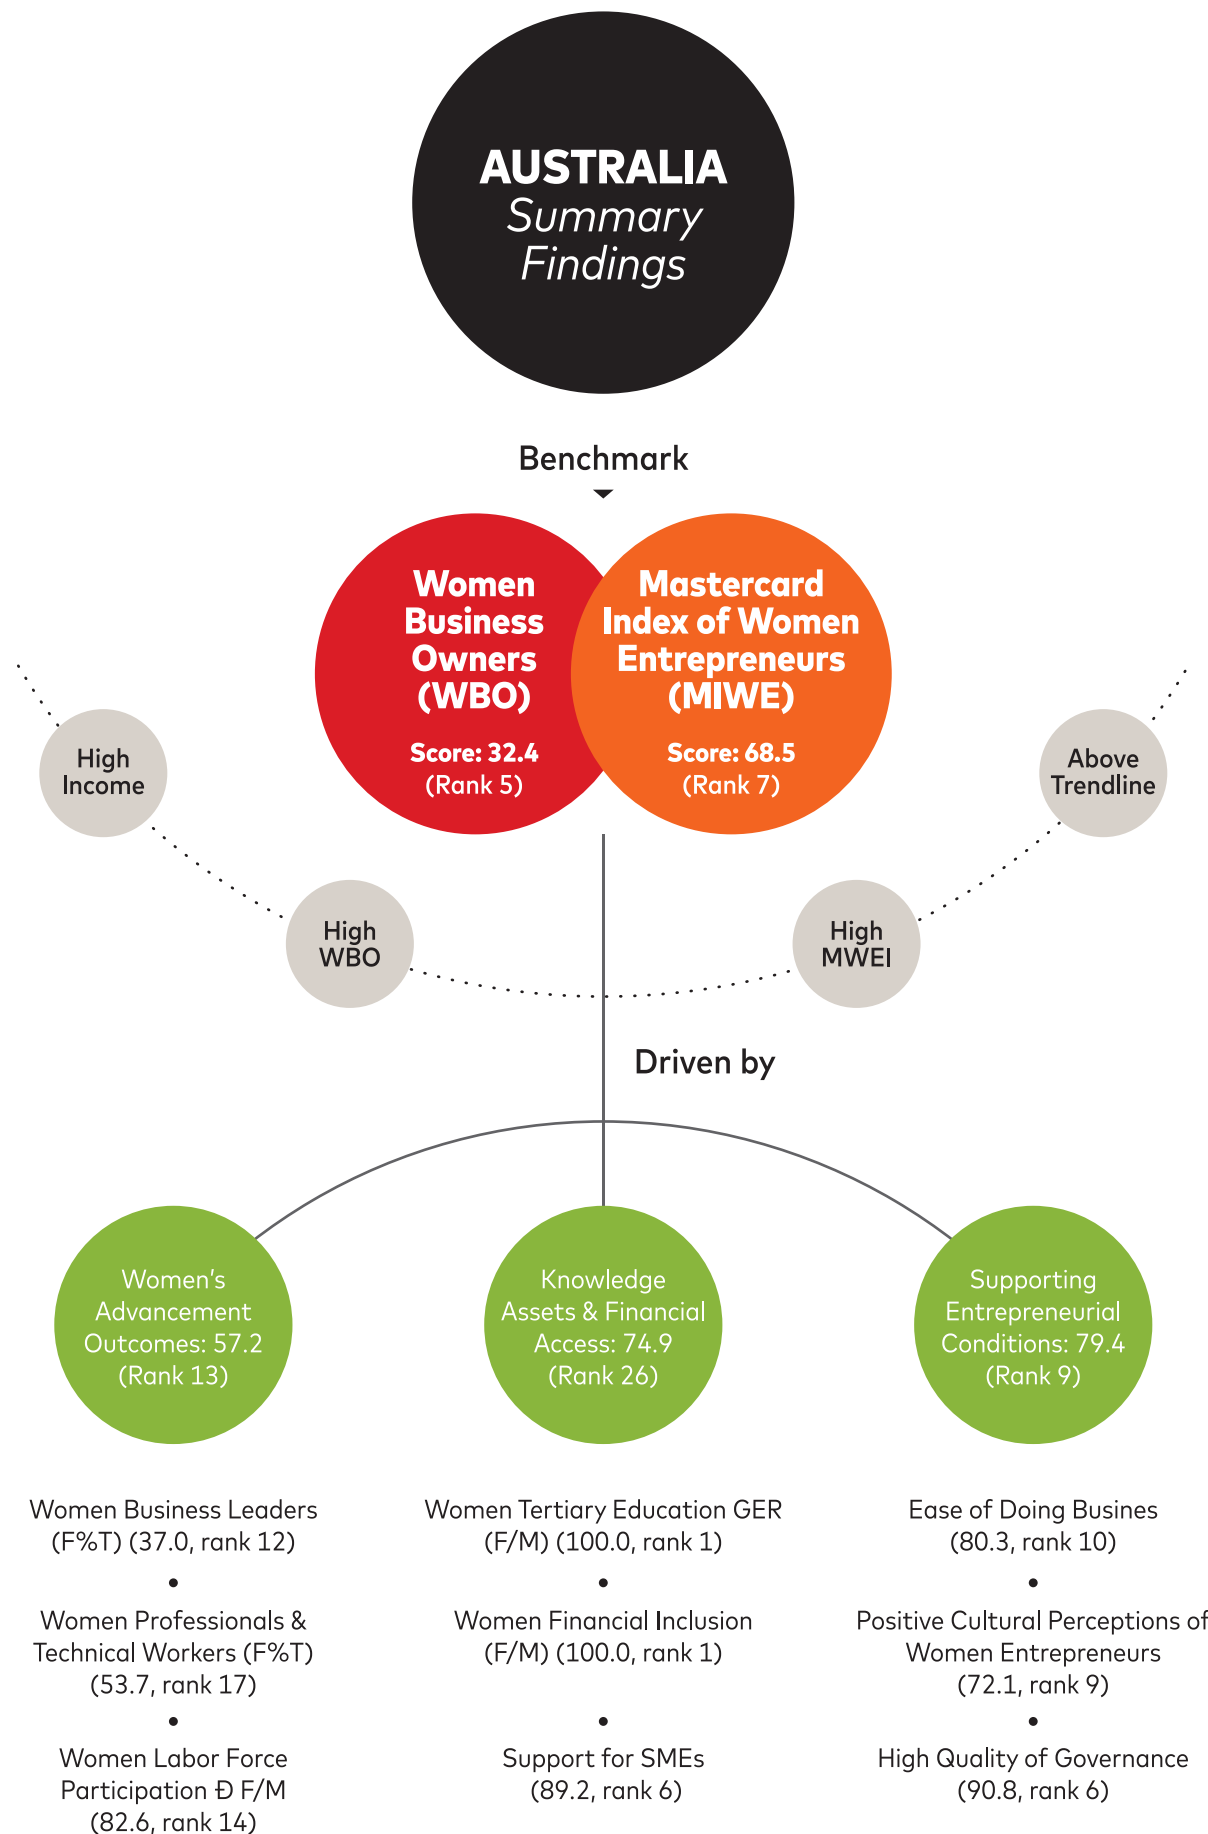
AUSTRALIA
Summary Findings

Benchmark

Women Business Owners (WBO)
Score: 32.4
(Rank 5)

Mastercard Index of Women Entrepreneurs (MIWE)
Score: 68.5
(Rank 7)

High Income

High WBO

High MWEI

Above Trendline

Driven by

Women's Advancement Outcomes: 57.2 (Rank 13)

Knowledge Assets & Financial Access: 74.9 (Rank 26)

Supporting Entrepreneurial Conditions: 79.4 (Rank 9)

Women Business Leaders (F%T) (37.0, rank 12)
•
Women Professionals & Technical Workers (F%T) (53.7, rank 17)
•
Women Labor Force Participation Đ F/M (82.6, rank 14)

Women Tertiary Education GER (F/M) (100.0, rank 1)
•
Women Financial Inclusion (F/M) (100.0, rank 1)
•
Support for SMEs (89.2, rank 6)

Ease of Doing Busines (80.3, rank 10)
•
Positive Cultural Perceptions of Women Entrepreneurs (72.1, rank 9)
•
High Quality of Governance (90.8, rank 6)